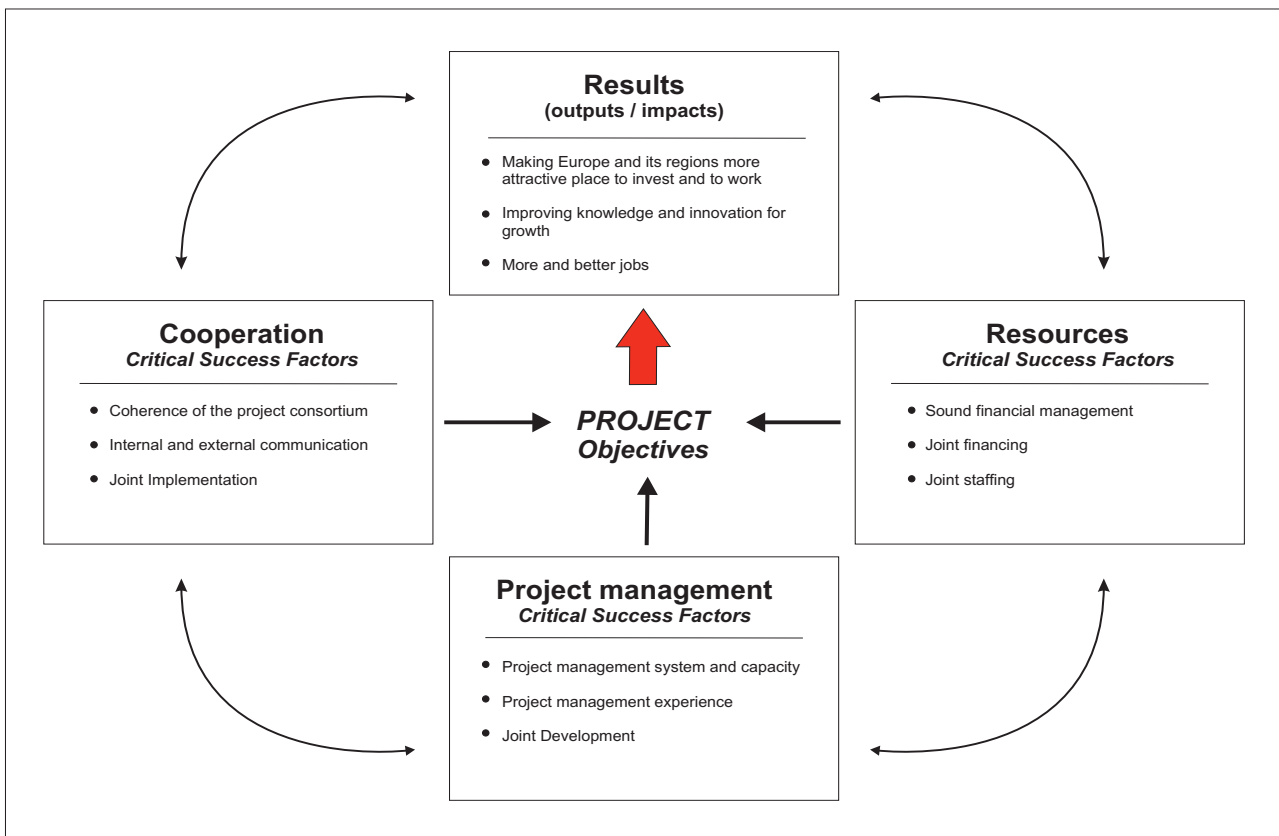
**Results**
**(outputs / impacts)**

- Making Europe and its regions more attractive place to invest and to work
- Improving knowledge and innovation for growth
- More and better jobs

**Cooperation**
***Critical Success Factors***

- Coherence of the project consortium
- Internal and external communication
- Joint Implementation

***PROJECT***
***Objectives***

**Resources**
***Critical Success Factors***

- Sound financial management
- Joint financing
- Joint staffing

**Project management**
***Critical Success Factors***

- Project management system and capacity
- Project management experience
- Joint Development